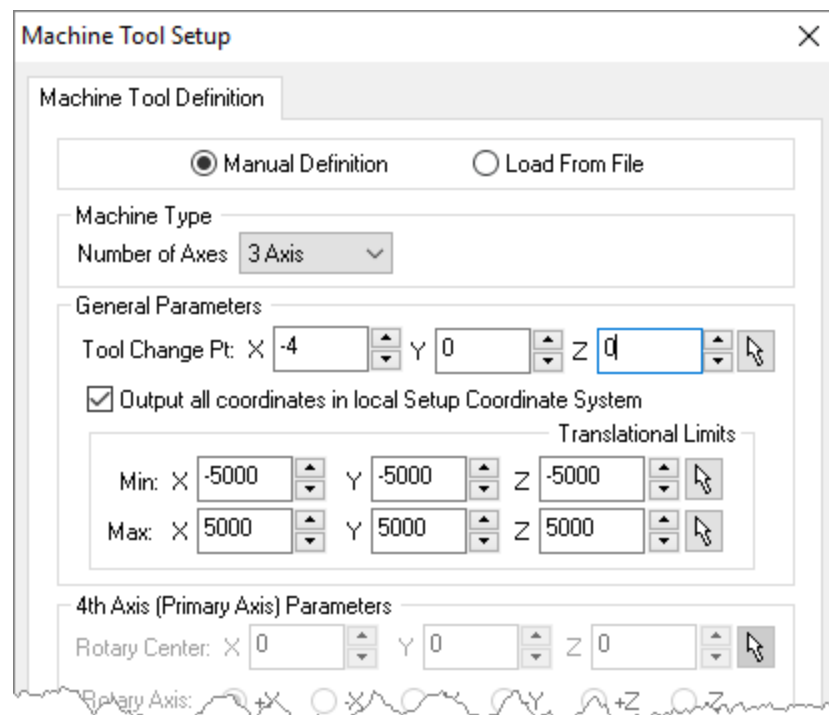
Machine Tool Setup

Machine Tool Definition

Manual Definition

Load From File

Machine Type

Number of Axes 3 Axis

General Parameters

Tool Change Pt: X -4 Y 0 Z 0

Output all coordinates in local Setup Coordinate System

Translational Limits

Min: X -5000 Y -5000 Z -5000

Max: X 5000 Y 5000 Z 5000

4th Axis (Primary Axis) Parameters

Rotary Center: X 0 Y 0 Z 0

Rotary Axis: +X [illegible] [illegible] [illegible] +Z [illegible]